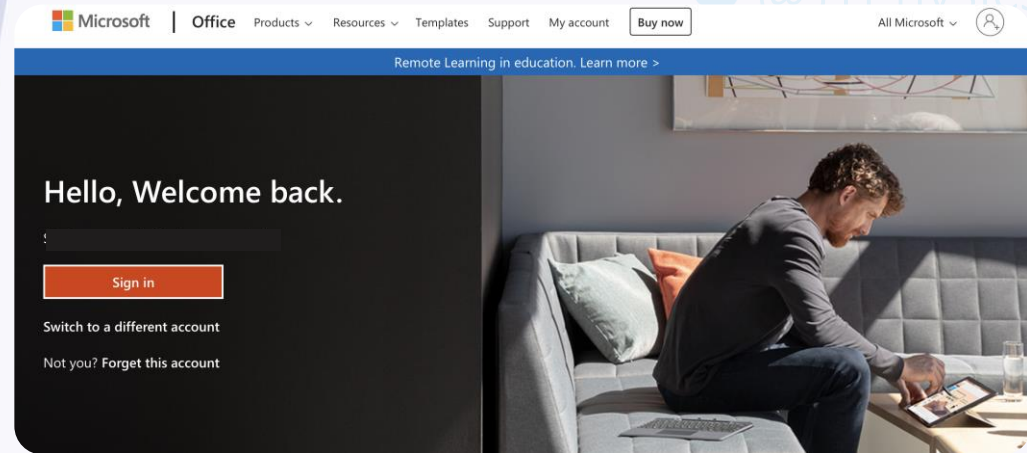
Microsoft | Office Products Resources Templates Support My account Buy now All Microsoft

Remote Learning in education. Learn more >

Hello, Welcome back.

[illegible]

Sign in

Switch to a different account

Not you? Forget this account